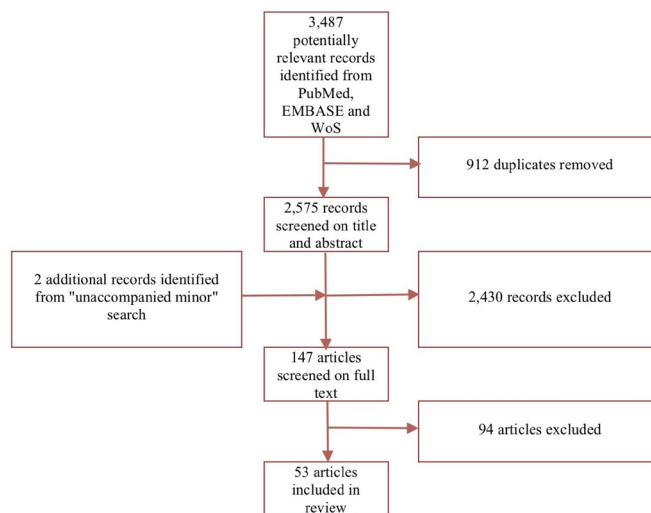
3,487 potentially relevant records identified from PubMed, EMBASE and WoS

912 duplicates removed

2,575 records screened on title and abstract

2 additional records identified from "unaccompanied minor" search

2,430 records excluded

147 articles screened on full text

94 articles excluded

53 articles included in review